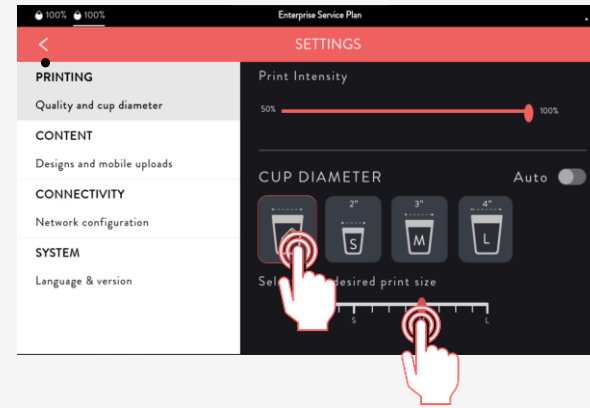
100% 100%
Enterprise Service Plan
<
SETTINGS
PRINTING
Quality and cup diameter
CONTENT
Designs and mobile uploads
CONNECTIVITY
Network configuration
SYSTEM
Language & version
Print Intensity
50%
100%
CUP DIAMETER
Auto
2"
3"
4"
S
M
L
Sel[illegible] desired print size
S
L